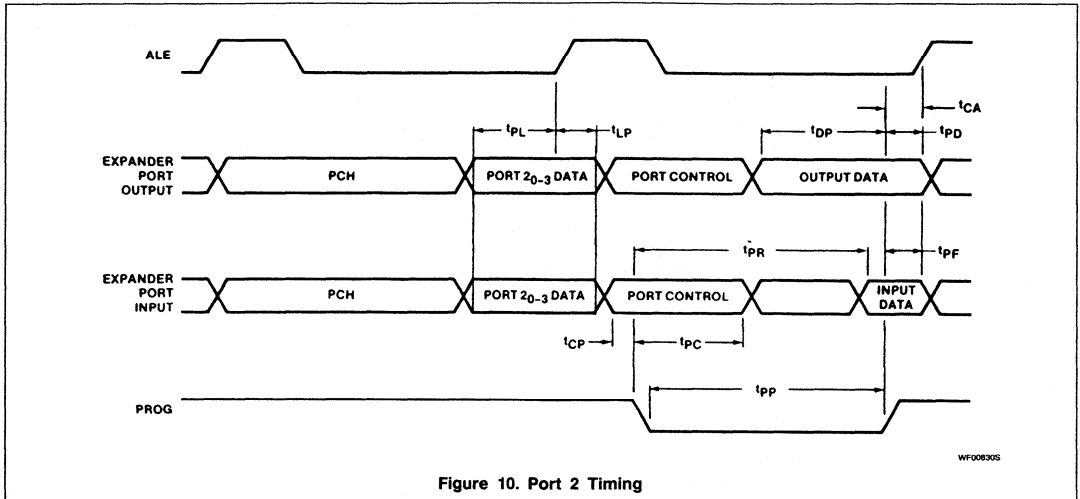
ALE

$t_{CA}$

$t_{PL}$ $t_{LP}$ $t_{DP}$ $t_{PD}$

EXPANDER PORT OUTPUT

PCH

PORT $2_{0-3}$ DATA

PORT CONTROL

OUTPUT DATA

$t_{PR}$ $t_{PF}$

EXPANDER PORT INPUT

PCH

PORT $2_{0-3}$ DATA

PORT CONTROL

INPUT DATA

$t_{CP}$ $t_{PC}$

$t_{PP}$

PROG

WF00830S

Figure 10. Port 2 Timing